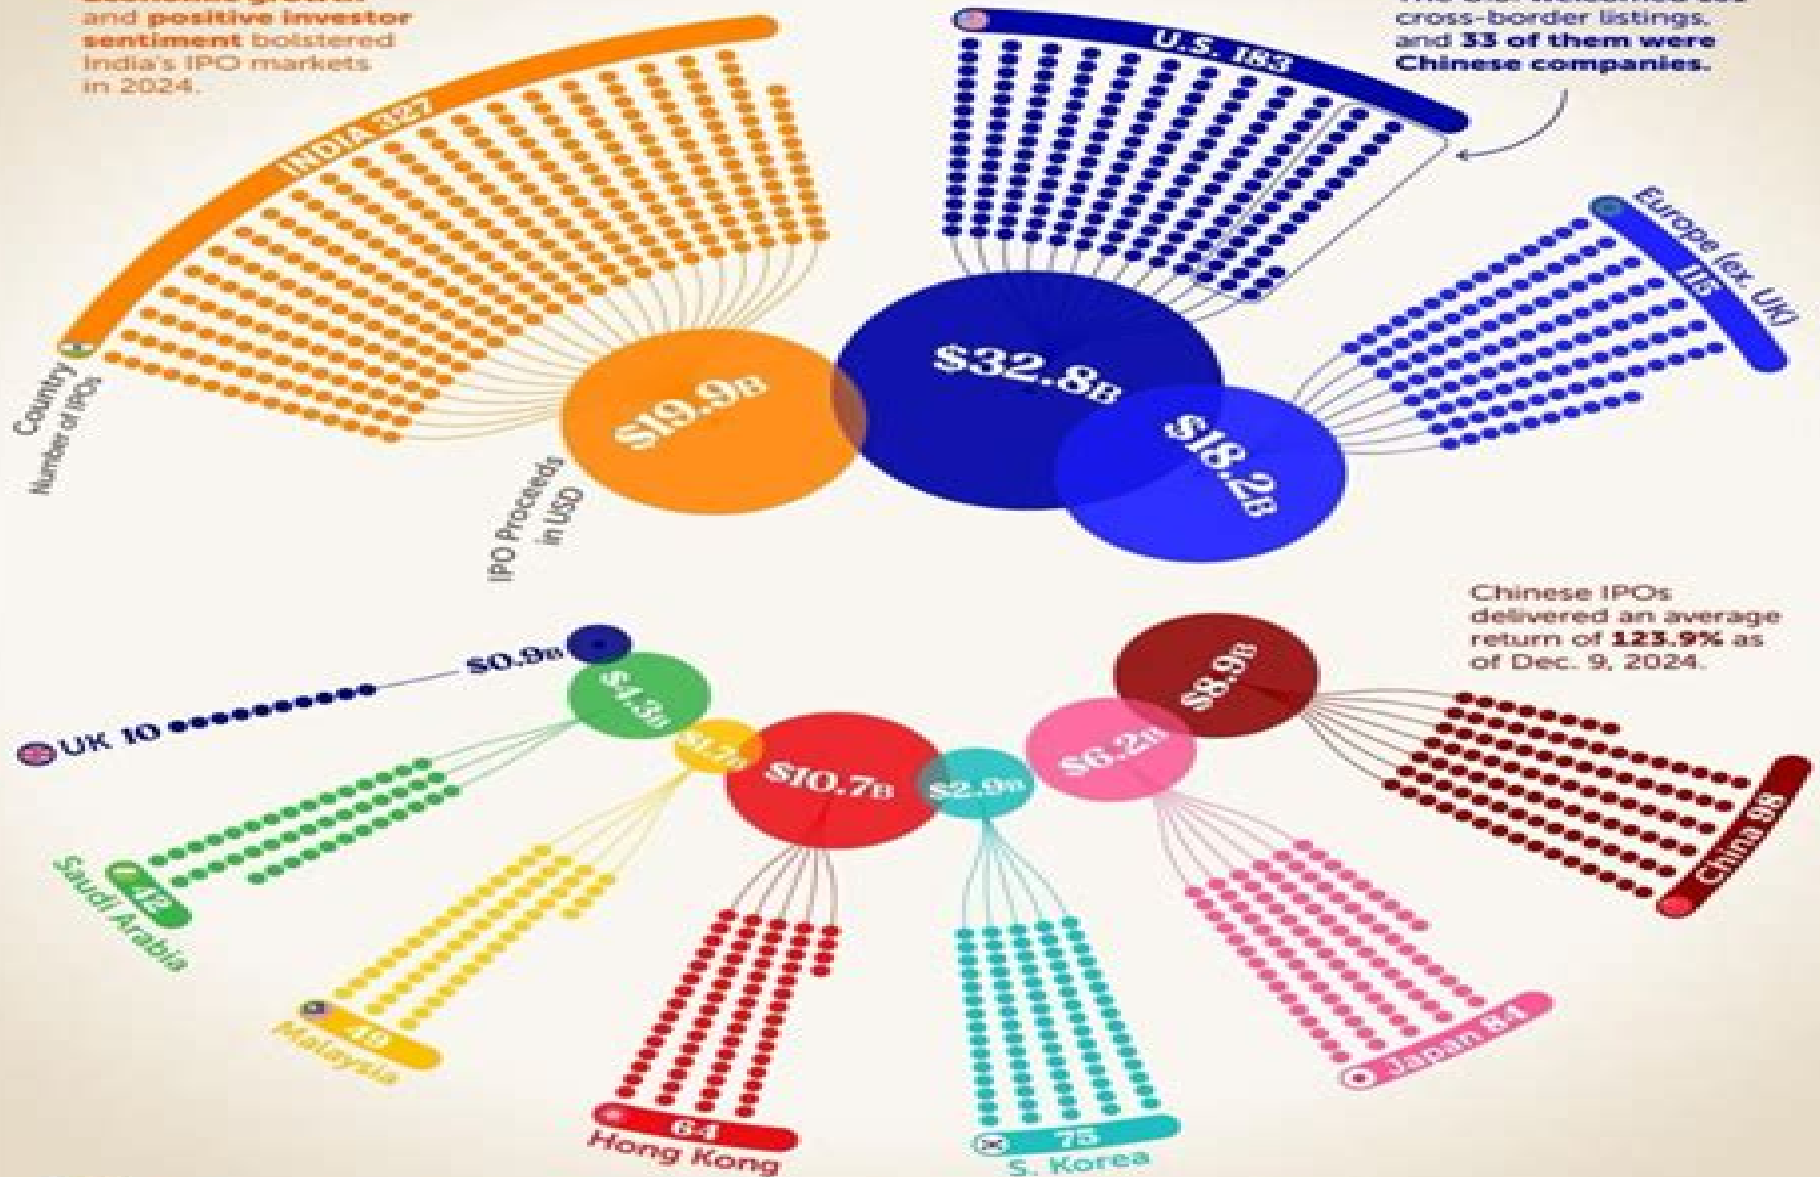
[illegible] and positive investor sentiment bolstered India's IPO markets in 2024.

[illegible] cross-border listings, and 33 of them were Chinese companies.

INDIA 327

U.S. 183

Europe (ex. UK) 115

Country
Number of IPOs

IPO Proceeds in USD

$19.9B

$32.8B

$18.2B

Chinese IPOs delivered an average return of 123.9% as of Dec. 9, 2024.

UK 10

$0.9B

$4.3B

$1.7B

$10.7B

$2.9B

$6.2B

$8.9B

China 88

Saudi Arabia 42

Malaysia 49

Hong Kong 64

S. Korea 75

Japan 84